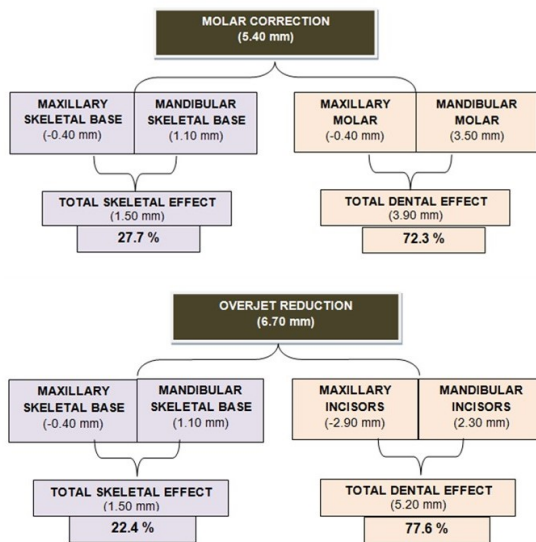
MOLAR CORRECTION
(5.40 mm)

MAXILLARY SKELETAL BASE
(-0.40 mm)

MANDIBULAR SKELETAL BASE
(1.10 mm)

MAXILLARY MOLAR
(-0.40 mm)

MANDIBULAR MOLAR
(3.50 mm)

TOTAL SKELETAL EFFECT
(1.50 mm)

27.7 %

TOTAL DENTAL EFFECT
(3.90 mm)

72.3 %

OVERJET REDUCTION
(6.70 mm)

MAXILLARY SKELETAL BASE
(-0.40 mm)

MANDIBULAR SKELETAL BASE
(1.10 mm)

MAXILLARY INCISORS
(-2.90 mm)

MANDIBULAR INCISORS
(2.30 mm)

TOTAL SKELETAL EFFECT
(1.50 mm)

22.4 %

TOTAL DENTAL EFFECT
(5.20 mm)

77.6 %